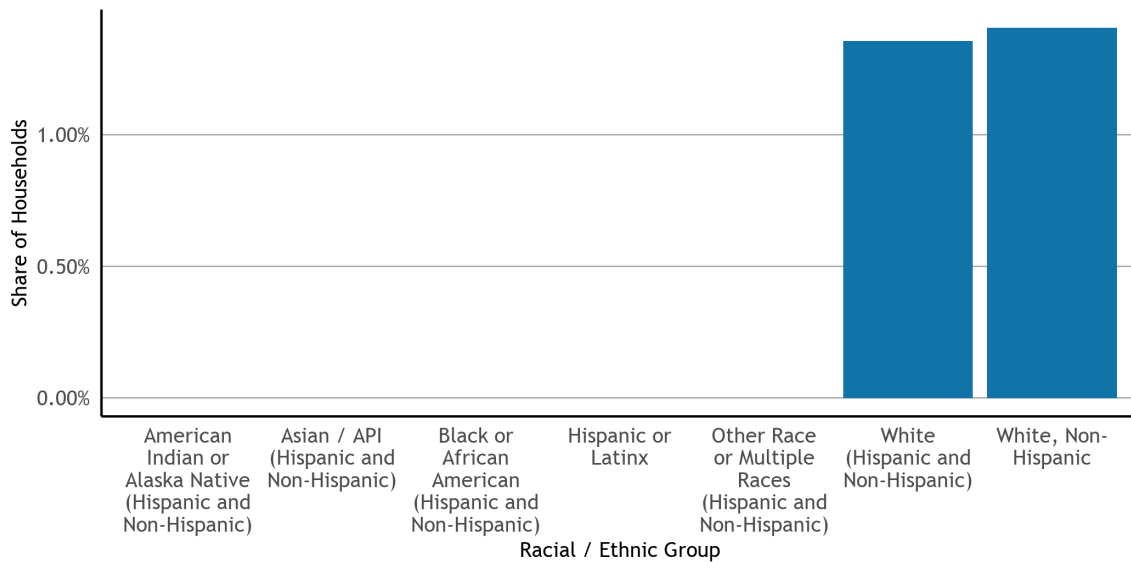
Share of Households

1.00%
0.50%
0.00%

American Indian or Alaska Native (Hispanic and Non-Hispanic)
Asian / API (Hispanic and Non-Hispanic)
Black or African American (Hispanic and Non-Hispanic)
Hispanic or Latinx
Other Race or Multiple Races (Hispanic and Non-Hispanic)
White (Hispanic and Non-Hispanic)
White, Non-Hispanic

Racial / Ethnic Group